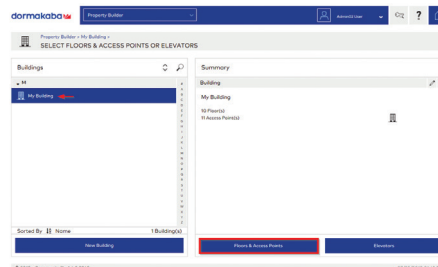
dormakaba

Property Builder

Admin03User

?

Property Builder > My Building >

SELECT FLOORS & ACCESS POINTS OR ELEVATORS

Buildings

M

My Building

Sorted By Name

1 Building(s)

New Building

Summary

Building

My Building

10 Floor(s)
11 Access Point(s)

Floors & Access Points

Elevators